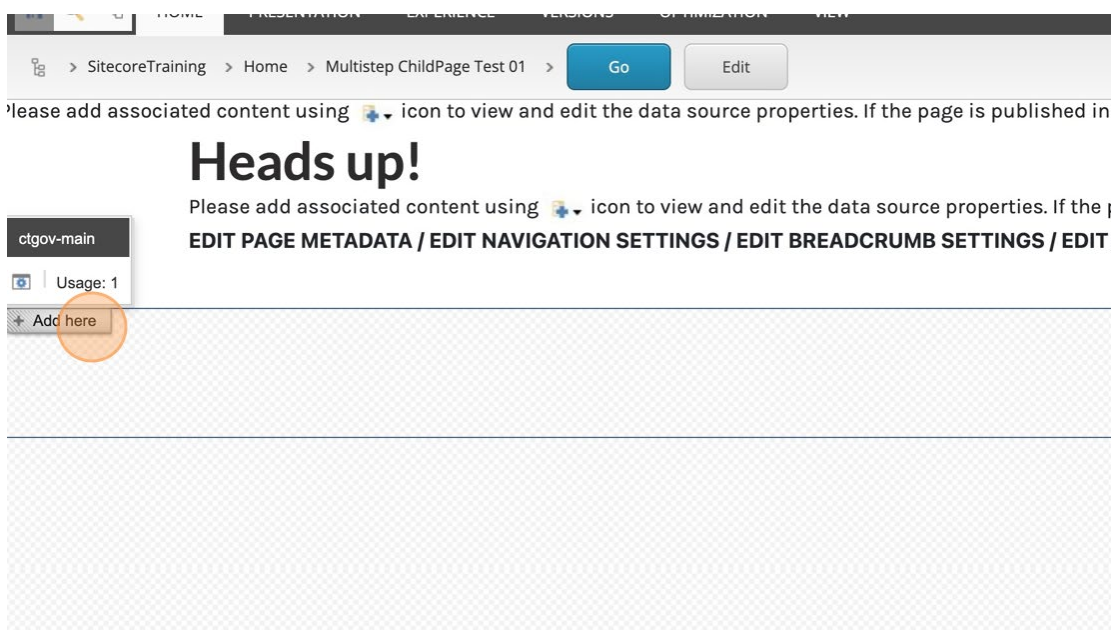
> SitecoreTraining > Home > Multistep ChildPage Test 01 > Go Edit

'lease add associated content using icon to view and edit the data source properties. If the page is published in

Heads up!

Please add associated content using icon to view and edit the data source properties. If the p

EDIT PAGE METADATA / EDIT NAVIGATION SETTINGS / EDIT BREADCRUMB SETTINGS / EDIT

ctgov-main

Usage: 1

+ Add here